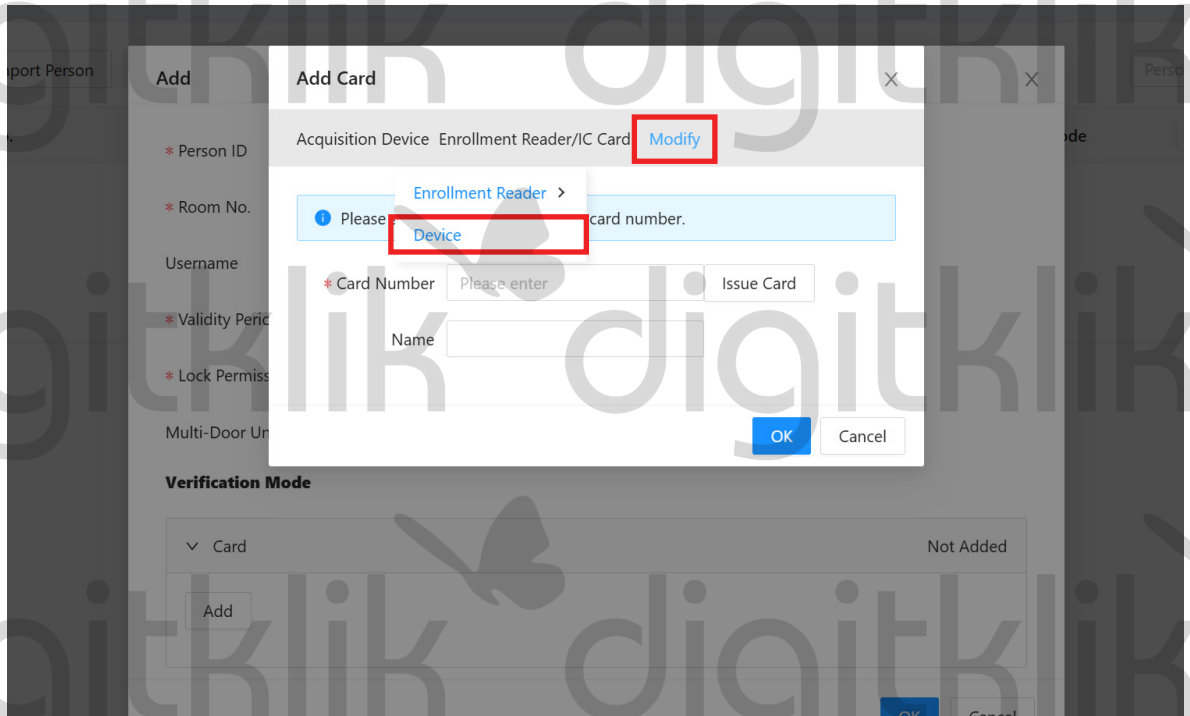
nport Person

Add

Add Card

×

×

Perso

Acquisition Device Enrollment Reader/IC Card Modify

ode

* Person ID

Enrollment Reader >

* Room No.

Please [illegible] card number.

Device

Username

* Card Number Please enter Issue Card

* Validity Peric

Name

* Lock Permiss

Multi-Door Ur

OK Cancel

Verification Mode

Card Not Added

Add

OK Cancel

digitklik